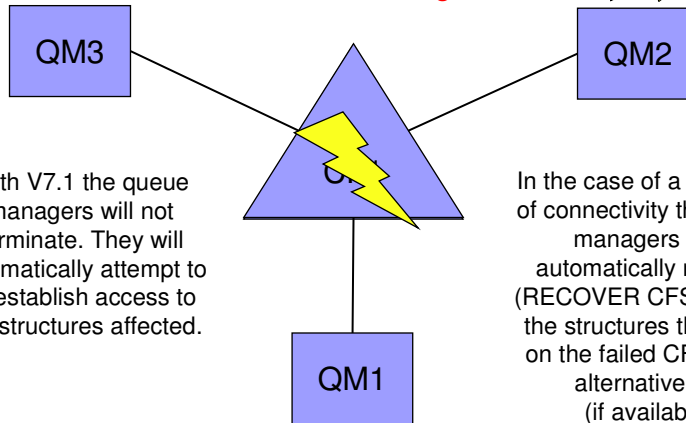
QM3

QM2

th V7.1 the queue managers will not rminate. They will matically attempt to establish access to structures affected.

In the case of a of connectivity th managers automatically r (RECOVER CFS the structures th on the failed CF alternative (if availab

QM1